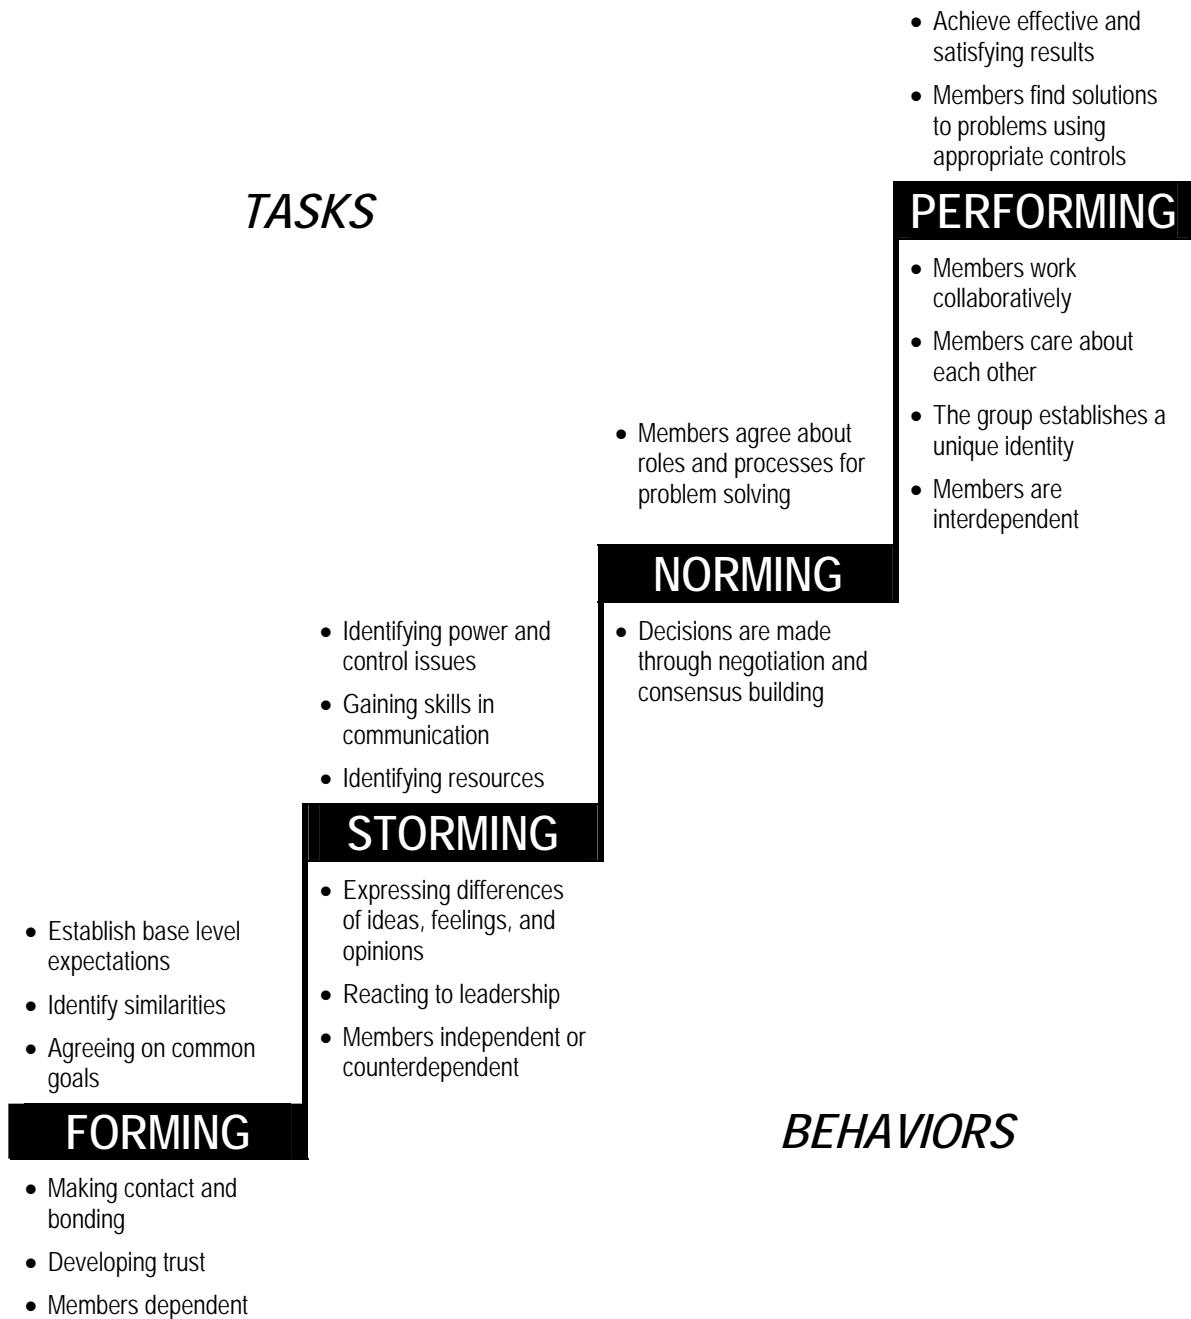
TASKS

• Establish base level expectations
• Identify similarities
• Agreeing on common goals

FORMING

• Making contact and bonding
• Developing trust
• Members dependent

• Identifying power and control issues
• Gaining skills in communication
• Identifying resources

STORMING

• Expressing differences of ideas, feelings, and opinions
• Reacting to leadership
• Members independent or counterdependent

• Members agree about roles and processes for problem solving

NORMING

• Decisions are made through negotiation and consensus building

• Achieve effective and satisfying results
• Members find solutions to problems using appropriate controls

PERFORMING

• Members work collaboratively
• Members care about each other
• The group establishes a unique identity
• Members are interdependent

BEHAVIORS